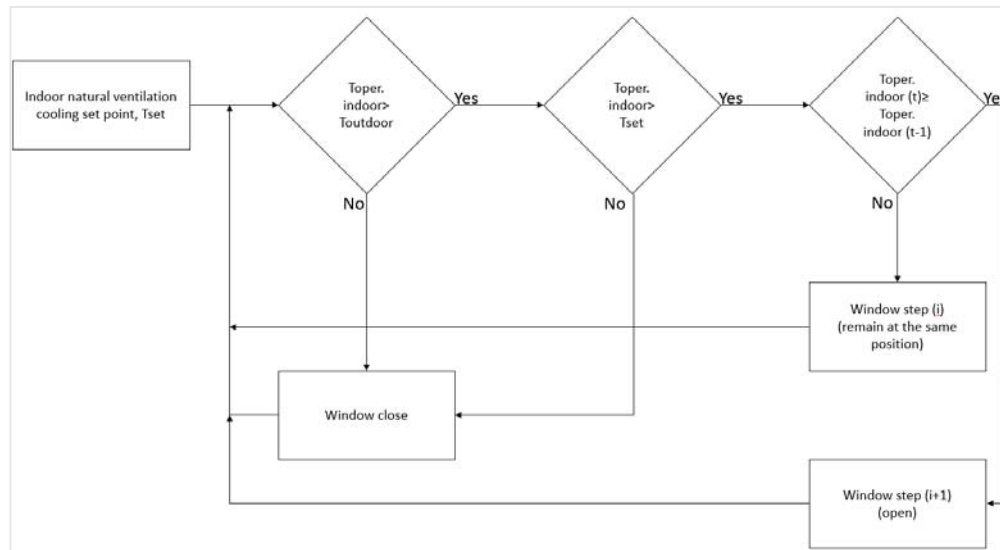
Indoor natural ventilation cooling set point, Tset

Toper. indoor> Toutdoor

Yes

No

Toper. indoor> Tset

Yes

No

Toper. indoor (t)≥ Toper. indoor (t-1)

Ye

No

Window step (i) (remain at the same position)

Window close

Window step (i+1) (open)